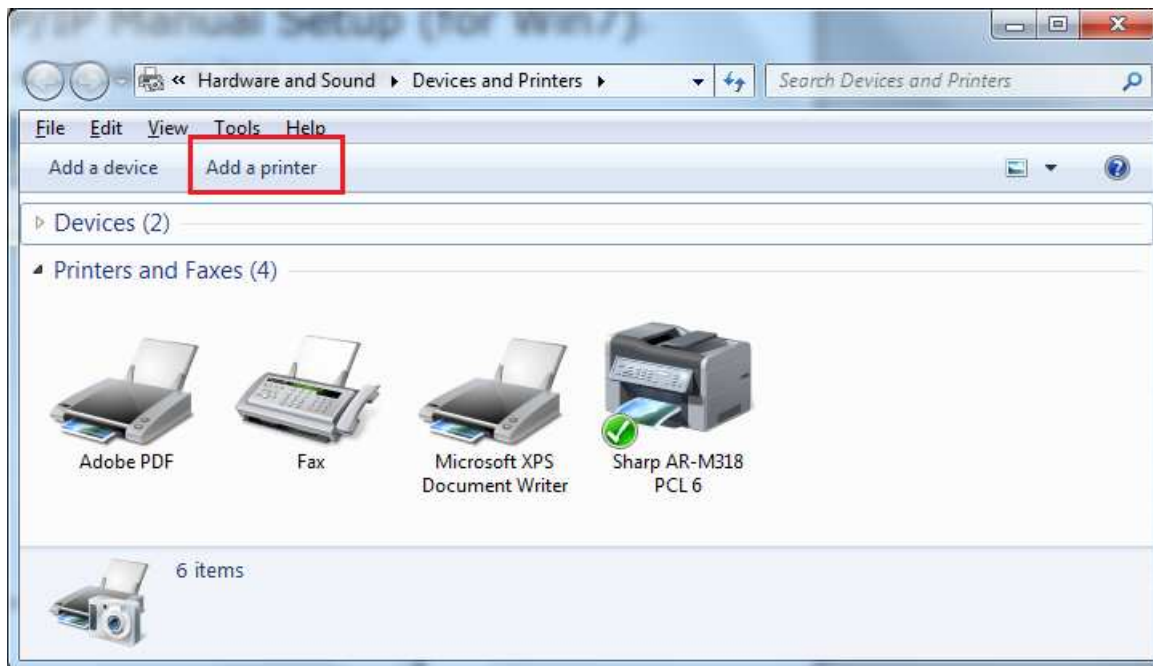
P/IP Manual Setup (for Win7)

« Hardware and Sound ▸ Devices and Printers ▸

Search Devices and Printers

File Edit View Tools Help

Add a device Add a printer

Devices (2)

Printers and Faxes (4)

Adobe PDF

Fax

Microsoft XPS Document Writer

Sharp AR-M318 PCL 6

6 items